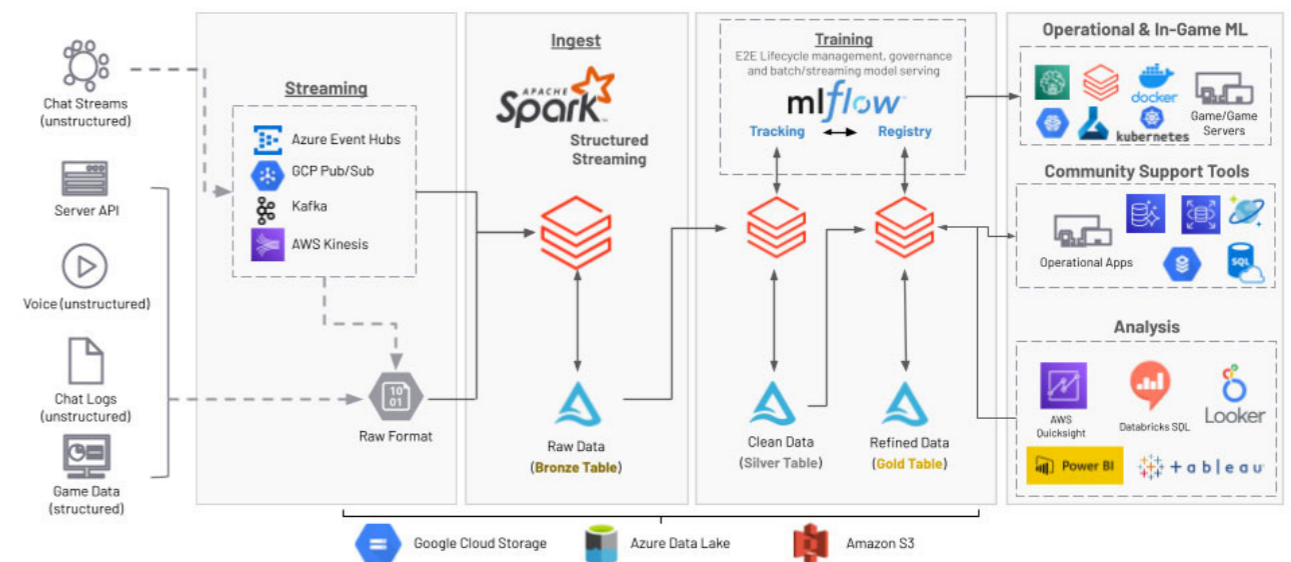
Chat Streams (unstructured)

Server API

Voice (unstructured)

Chat Logs (unstructured)

Game Data (structured)

Streaming

Azure Event Hubs

GCP Pub/Sub

Kafka

AWS Kinesis

Raw Format

Ingest

APACHE Spark

Structured Streaming

Raw Data (Bronze Table)

Training

E2E Lifecycle management, governance and batch/streaming model serving

mlflow

Tracking

Registry

Clean Data (Silver Table)

Refined Data (Gold Table)

Operational & In-Game ML

docker

kubernetes

Game/Game Servers

Community Support Tools

Operational Apps

SQL

Analysis

AWS Quicksight

Databricks SQL

Looker

Power BI

tableau

Google Cloud Storage

Azure Data Lake

Amazon S3